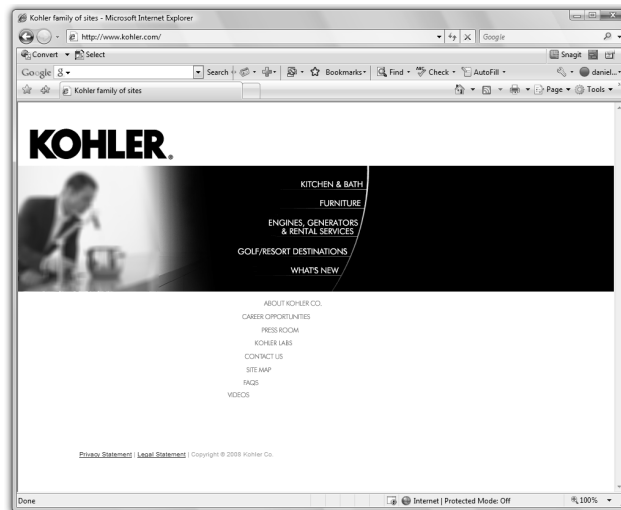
Kohler family of sites - Microsoft Internet Explorer

http://www.kohler.com/

Google

Convert Select

Snagit

Google 8

Search Bookmarks Find Check AutoFill

daniel...

Kohler family of sites

Page Tools

KOHLER.

KITCHEN & BATH

FURNITURE

ENGINES, GENERATORS & RENTAL SERVICES

GOLF/RESORT DESTINATIONS

WHAT'S NEW

ABOUT KOHLER CO.

CAREER OPPORTUNITIES

PRESS ROOM

KOHLER LABS

CONTACT US

SITE MAP

FAQS

VIDEOS

Privacy Statement | Legal Statement | Copyright © 2008 Kohler Co.

Done

Internet | Protected Mode: Off

100%